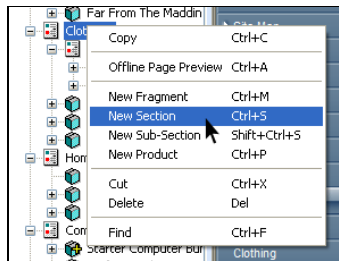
Far From The Maddin
Clot
Hom
Com
Starter Computer Bu

Copy Ctrl+C
Offline Page Preview Ctrl+A
New Fragment Ctrl+M
New Section Ctrl+S
New Sub-Section Shift+Ctrl+S
New Product Ctrl+P
Cut Ctrl+X
Delete Del
Find Ctrl+F

Clothing